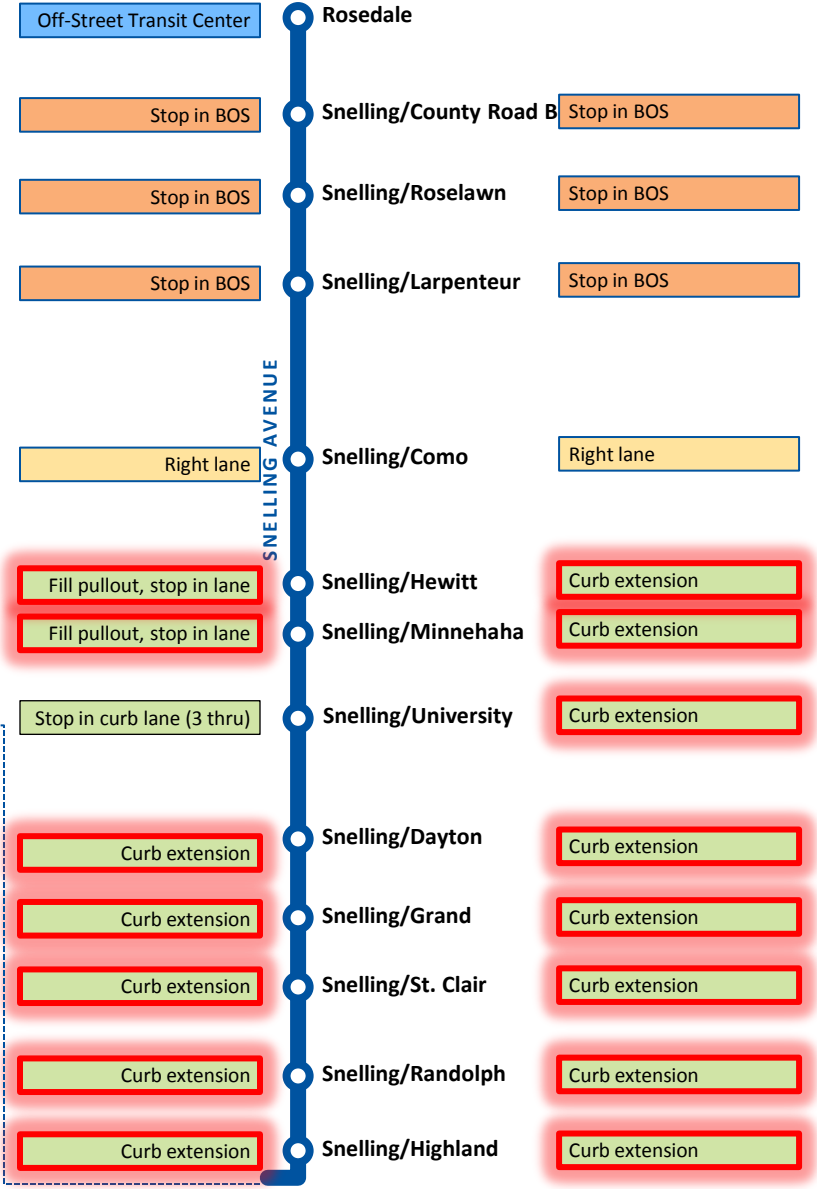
Off-Street Transit Center
Rosedale

Stop in BOS
Snelling/County Road B
Stop in BOS

Stop in BOS
Snelling/Roselawn
Stop in BOS

Stop in BOS
Snelling/Larpenteur
Stop in BOS

SNELLING AVENUE

Right lane
Snelling/Como
Right lane

Fill pullout, stop in lane
Snelling/Hewitt
Curb extension

Fill pullout, stop in lane
Snelling/Minnehaha
Curb extension

Stop in curb lane (3 thru)
Snelling/University
Curb extension

Curb extension
Snelling/Dayton
Curb extension

Curb extension
Snelling/Grand
Curb extension

Curb extension
Snelling/St. Clair
Curb extension

Curb extension
Snelling/Randolph
Curb extension

Curb extension
Snelling/Highland
Curb extension